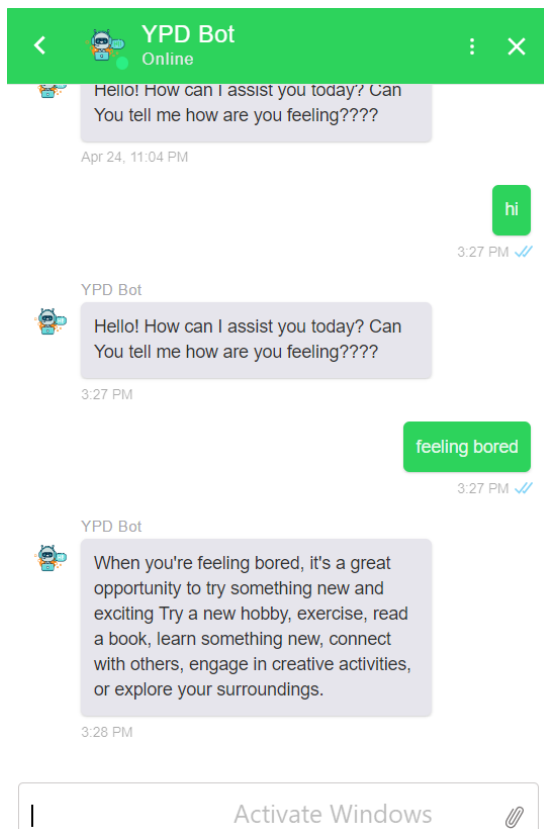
YPD Bot
Online

Hello! How can I assist you today? Can You tell me how are you feeling????

Apr 24, 11:04 PM

hi

3:27 PM

YPD Bot

Hello! How can I assist you today? Can You tell me how are you feeling????

3:27 PM

feeling bored

3:27 PM

YPD Bot

When you're feeling bored, it's a great opportunity to try something new and exciting Try a new hobby, exercise, read a book, learn something new, connect with others, engage in creative activities, or explore your surroundings.

3:28 PM

Activate Windows